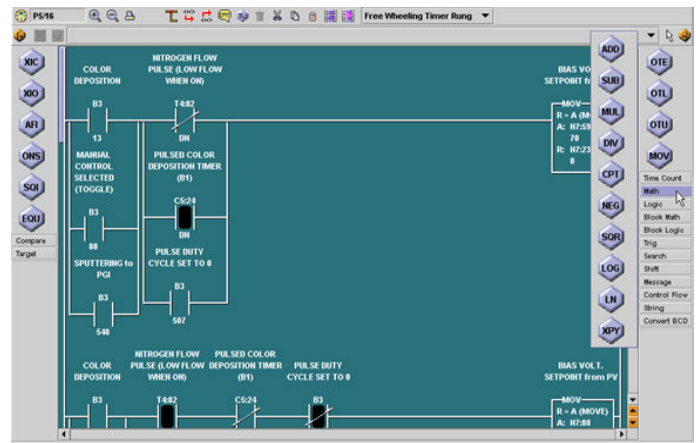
P5/16

Free Wheeling Timer Rung

XIC
XIO
AFI
ONS
SQI
EQU
Compare
Target

COLOR DEPOSITION
B3
13

NITROGEN FLOW PULSE (LOW FLOW WHEN ON)
T4:82
DN

MANUAL CONTROL SELECTED (TOGGLE)
B3
88

PULSED COLOR DEPOSITION TIMER (B1)
C5:24
DN

SPUTTERING to PGI
B3
548

PULSE DUTY CYCLE SET TO 0
B3
507

BIAS VO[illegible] SETPOINT fr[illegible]
MOV
R = A (MO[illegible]
A: N7:59
70
R: N7:23
0

ADD
SUB
MUL
DIV
CPT
NEG
SQR
LOG
LN
XPY

OTE
OTL
OTU
MOV

Time Count
Math
Logic
Block Math
Block Logic
Trig
Search
Shift
Message
Control Flow
String
Convert BCD

COLOR DEPOSITION
B3

NITROGEN FLOW PULSE (LOW FLOW WHEN ON)
T4:82

PULSED COLOR DEPOSITION TIMER (B1)
C5:24

PULSE DUTY CYCLE SET TO 0
B3

BIAS VOLT. SETPOINT from PV
MOV
R = A (MOVE)
A: N7:88